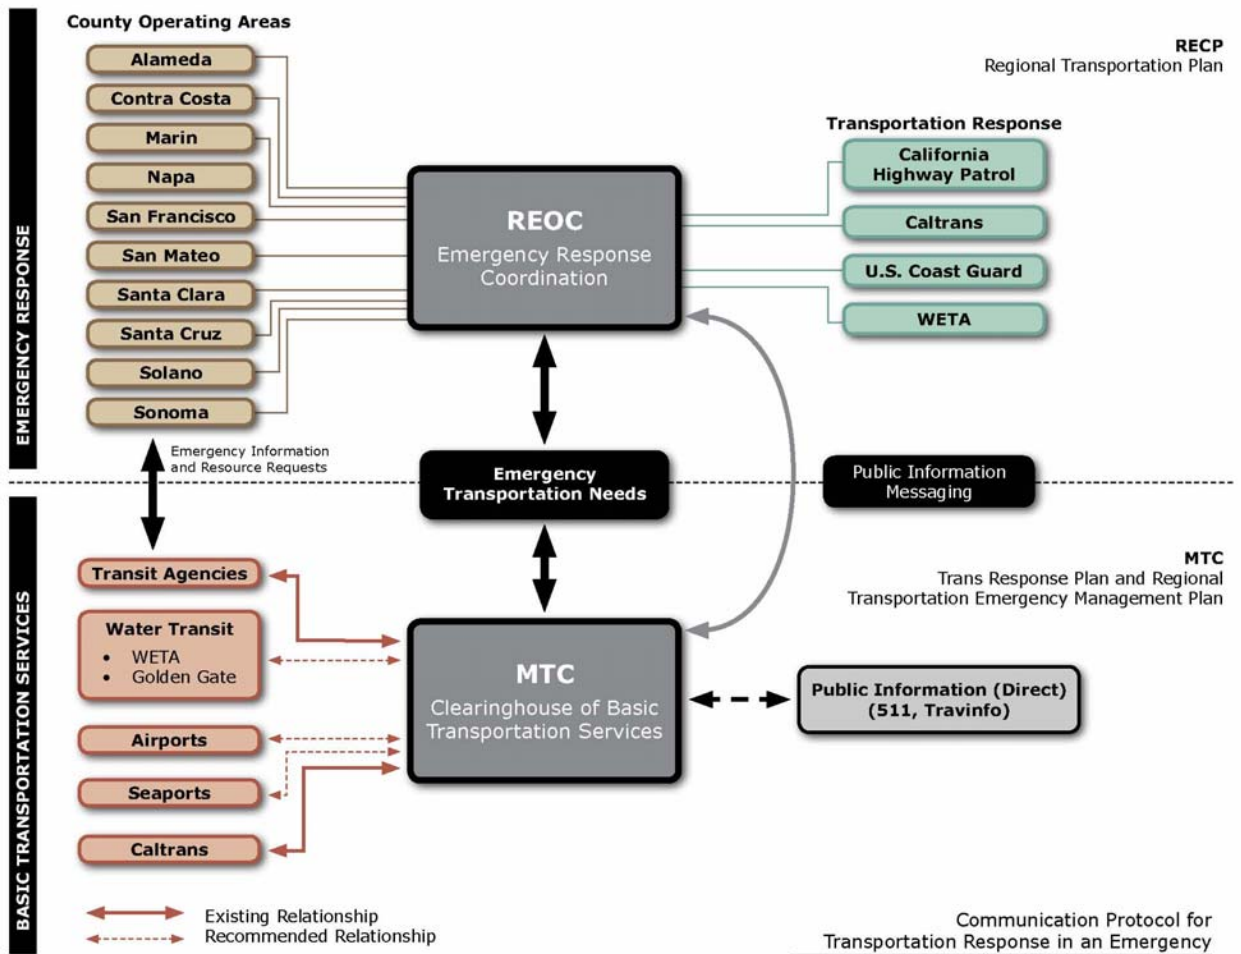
EMERGENCY RESPONSE

County Operating Areas

Alameda
Contra Costa
Marin
Napa
San Francisco
San Mateo
Santa Clara
Santa Cruz
Solano
Sonoma

RECP
Regional Transportation Plan

Transportation Response

California Highway Patrol
Caltrans
U.S. Coast Guard
WETA

REOC
Emergency Response Coordination

Emergency Information and Resource Requests

Emergency Transportation Needs

Public Information Messaging

BASIC TRANSPORTATION SERVICES

MTC
Trans Response Plan and Regional Transportation Emergency Management Plan

Transit Agencies

Water Transit
• WETA
• Golden Gate

Airports
Seaports
Caltrans

MTC
Clearinghouse of Basic Transportation Services

Public Information (Direct)
(511, Travinfo)

Existing Relationship
Recommended Relationship

Communication Protocol for Transportation Response in an Emergency